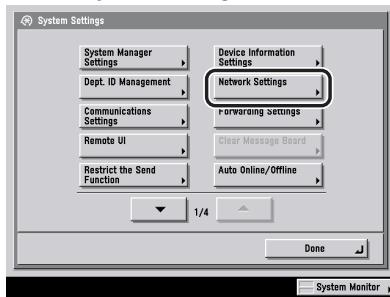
System Settings

System Manager Settings

Device Information Settings

Dept. ID Management

Network Settings

Communications Settings

Forwarding Settings

Remote UI

Clear Message Board

Restrict the Send Function

Auto Online/Offline

1/4

Done

System Monitor